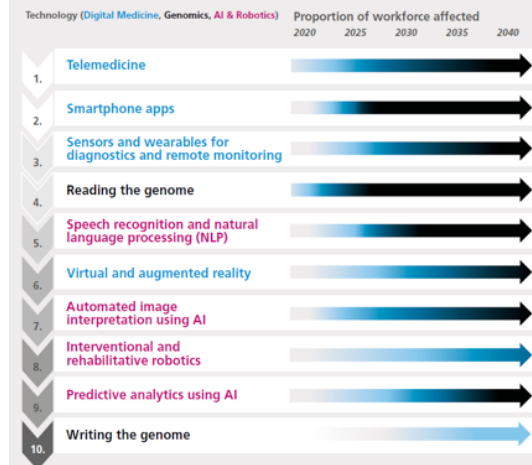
Technology (Digital Medicine, Genomics, AI & Robotics)

Proportion of workforce affected

2020 2025 2030 2035 2040

1. Telemedicine

2. Smartphone apps

3. Sensors and wearables for diagnostics and remote monitoring

4. Reading the genome

5. Speech recognition and natural language processing (NLP)

6. Virtual and augmented reality

7. Automated image interpretation using AI

8. Interventional and rehabilitative robotics

9. Predictive analytics using AI

10. Writing the genome